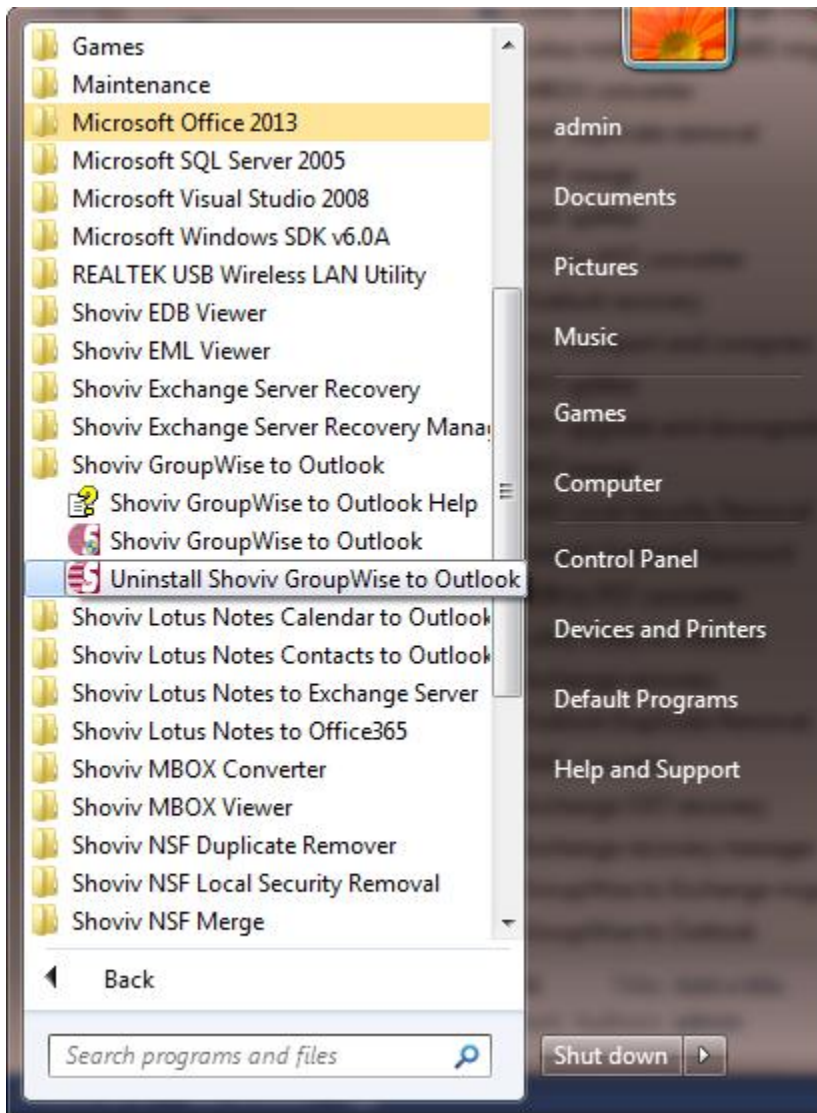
Games
Maintenance
Microsoft Office 2013
Microsoft SQL Server 2005
Microsoft Visual Studio 2008
Microsoft Windows SDK v6.0A
REALTEK USB Wireless LAN Utility
Shoviv EDB Viewer
Shoviv EML Viewer
Shoviv Exchange Server Recovery
Shoviv Exchange Server Recovery Mana
Shoviv GroupWise to Outlook
Shoviv GroupWise to Outlook Help
Shoviv GroupWise to Outlook
Uninstall Shoviv GroupWise to Outlook
Shoviv Lotus Notes Calendar to Outlook
Shoviv Lotus Notes Contacts to Outlook
Shoviv Lotus Notes to Exchange Server
Shoviv Lotus Notes to Office365
Shoviv MBOX Converter
Shoviv MBOX Viewer
Shoviv NSF Duplicate Remover
Shoviv NSF Local Security Removal
Shoviv NSF Merge

Back

Search programs and files

admin
Documents
Pictures
Music
Games
Computer
Control Panel
Devices and Printers
Default Programs
Help and Support

Shut down